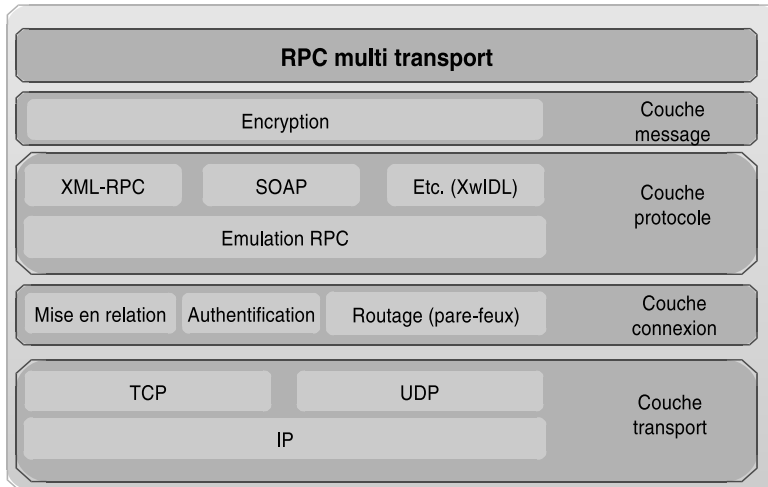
RPC multi transport

Encryption

Couche message

XML-RPC

SOAP

Etc. (XwIDL)

Emulation RPC

Couche protocole

Mise en relation

Authentification

Routage (pare-feux)

Couche connexion

TCP

UDP

IP

Couche transport